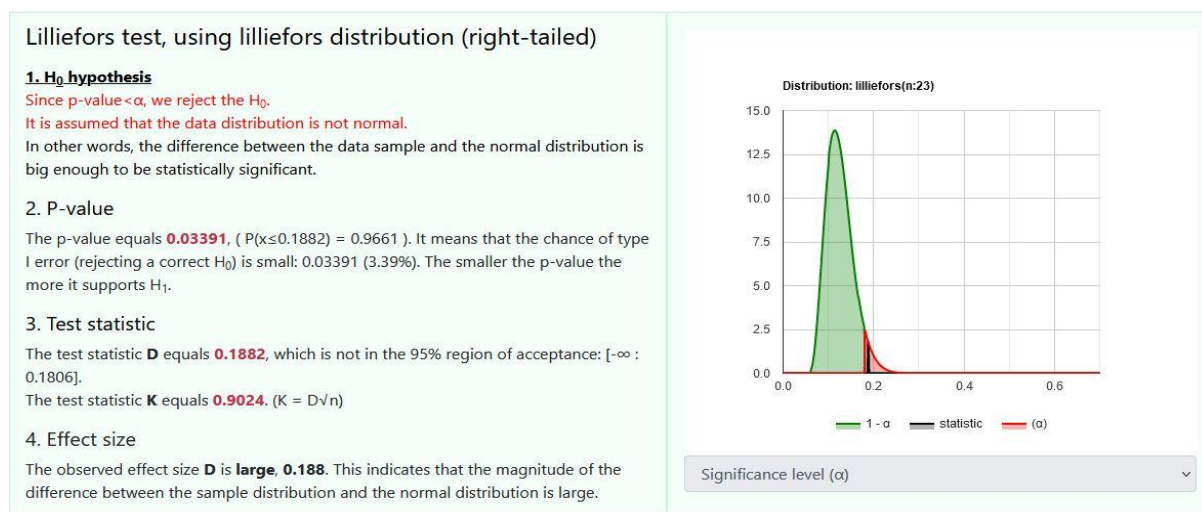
Lilliefors test, using lilliefors distribution (right-tailed)

**1. $H_0$ hypothesis**
Since p-value<α, we reject the $H_0$.
It is assumed that the data distribution is not normal.
In other words, the difference between the data sample and the normal distribution is big enough to be statistically significant.

2. P-value

The p-value equals **0.03391**, ( P(x≤0.1882) = 0.9661 ). It means that the chance of type I error (rejecting a correct $H_0$) is small: 0.03391 (3.39%). The smaller the p-value the more it supports $H_1$.

3. Test statistic

The test statistic **D** equals **0.1882**, which is not in the 95% region of acceptance: [-∞ : 0.1806].
The test statistic **K** equals **0.9024**. (K = D√n)

4. Effect size

The observed effect size **D** is **large**, **0.188**. This indicates that the magnitude of the difference between the sample distribution and the normal distribution is large.

Distribution: lilliefors(n:23)

15.0
12.5
10.0
7.5
5.0
2.5
0.0
0.0
0.2
0.4
0.6

1 - α
statistic
(α)

Significance level (α)